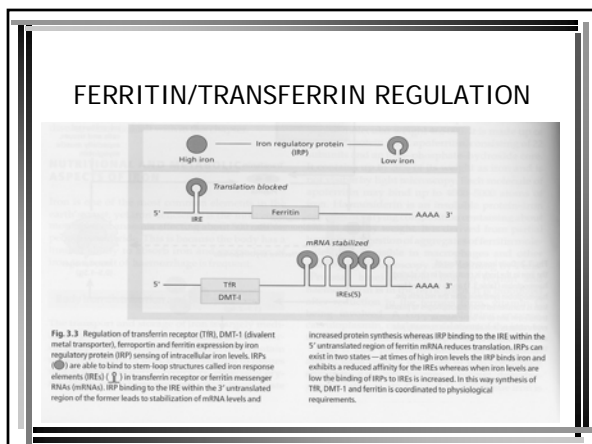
FERRITIN/TRANSFERRIN REGULATION

Iron regulatory protein (IRP)

High iron

Low iron

Translation blocked

5'

IRE

Ferritin

AAAA 3'

mRNA stabilized

5'

TfR

DMT-I

IREs(5)

AAAA 3'

Fig. 3.3 Regulation of transferrin receptor (TfR), DMT-1 (divalent metal transporter), ferroportin and ferritin expression by iron regulatory protein (IRP) sensing of intracellular iron levels. IRPs ( ) are able to bind to stem-loop structures called iron response elements (IREs) ( ) in transferrin receptor or ferritin messenger RNAs (mRNAs). IRP binding to the IRE within the 3' untranslated region of the former leads to stabilization of mRNA levels and increased protein synthesis whereas IRP binding to the IRE within the 5' untranslated region of ferritin mRNA reduces translation. IRPs can exist in two states — at times of high iron levels the IRP binds iron and exhibits a reduced affinity for the IREs whereas when iron levels are low the binding of IRPs to IREs is increased. In this way synthesis of TfR, DMT-1 and ferritin is coordinated to physiological requirements.